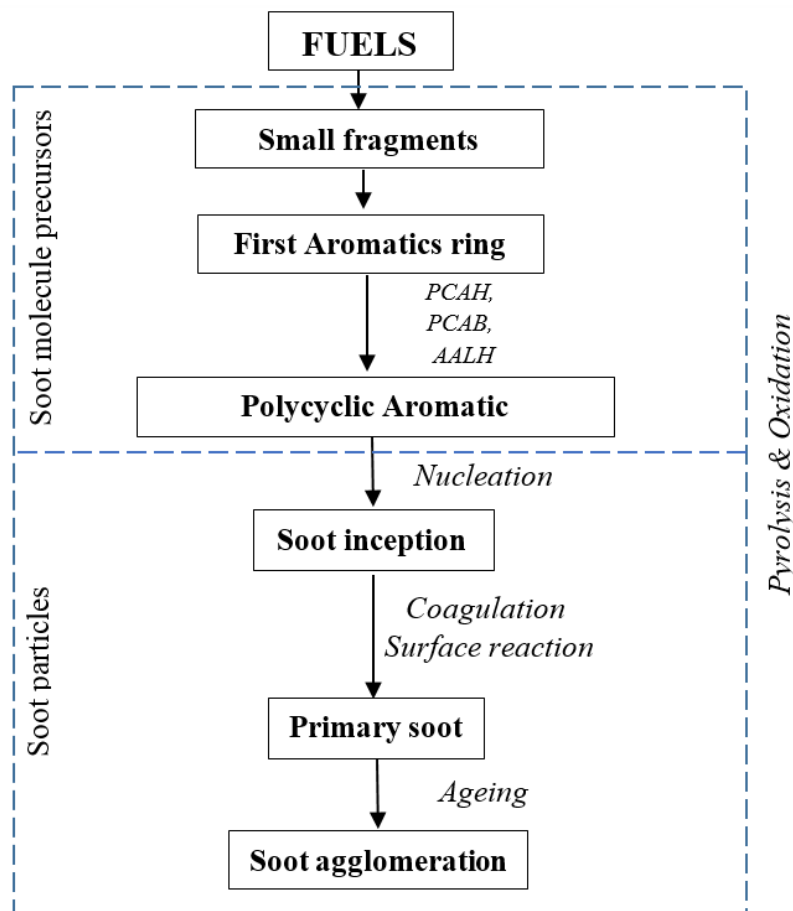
FUELS

Soot molecule precursors

Small fragments

First Aromatics ring

PCAH,
PCAB,
AALH

Polycyclic Aromatic

Pyrolysis & Oxidation

Nucleation

Soot particles

Soot inception

Coagulation
Surface reaction

Primary soot

Ageing

Soot agglomeration